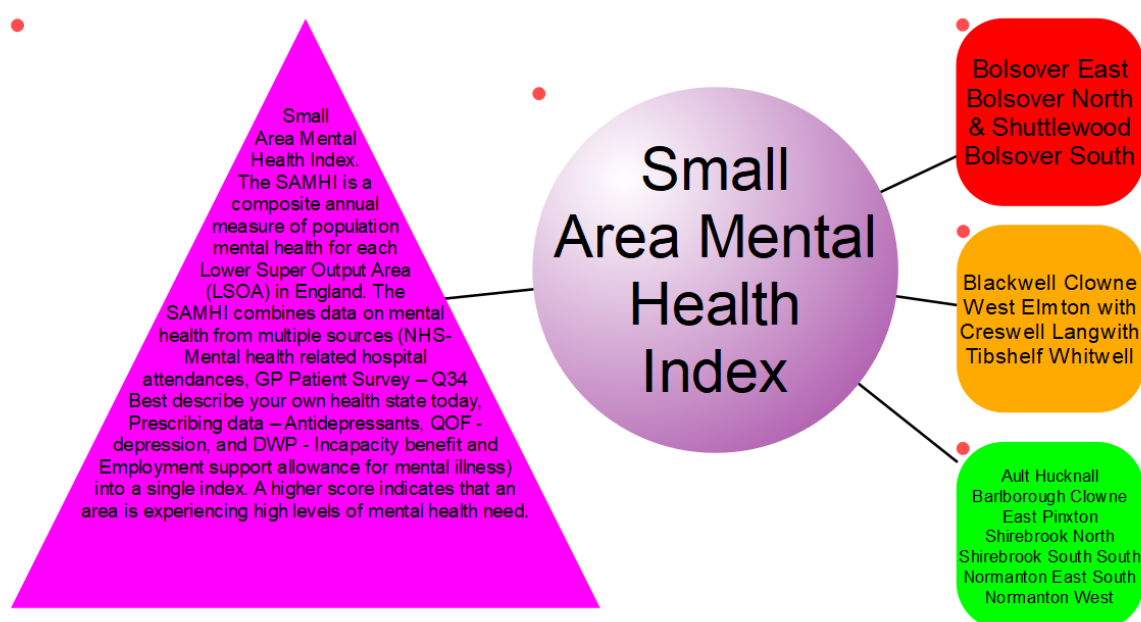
Small Area Mental Health Index. The SAMHI is a composite annual measure of population mental health for each Lower Super Output Area (LSOA) in England. The SAMHI combines data on mental health from multiple sources (NHS-Mental health related hospital attendances, GP Patient Survey – Q34 Best describe your own health state today, Prescribing data – Antidepressants, QOF - depression, and DWP - Incapacity benefit and Employment support allowance for mental illness) into a single index. A higher score indicates that an area is experiencing high levels of mental health need.

Small Area Mental Health Index

Bolsover East
Bolsover North & Shuttlewood
Bolsover South

Blackwell Clowne
West Elmton with
Creswell Langwith
Tibshelf Whitwell

Ault Hucknall
Barlborough Clowne
East Pinxton
Shirebrook North
Shirebrook South South
Normanton East South
Normanton West